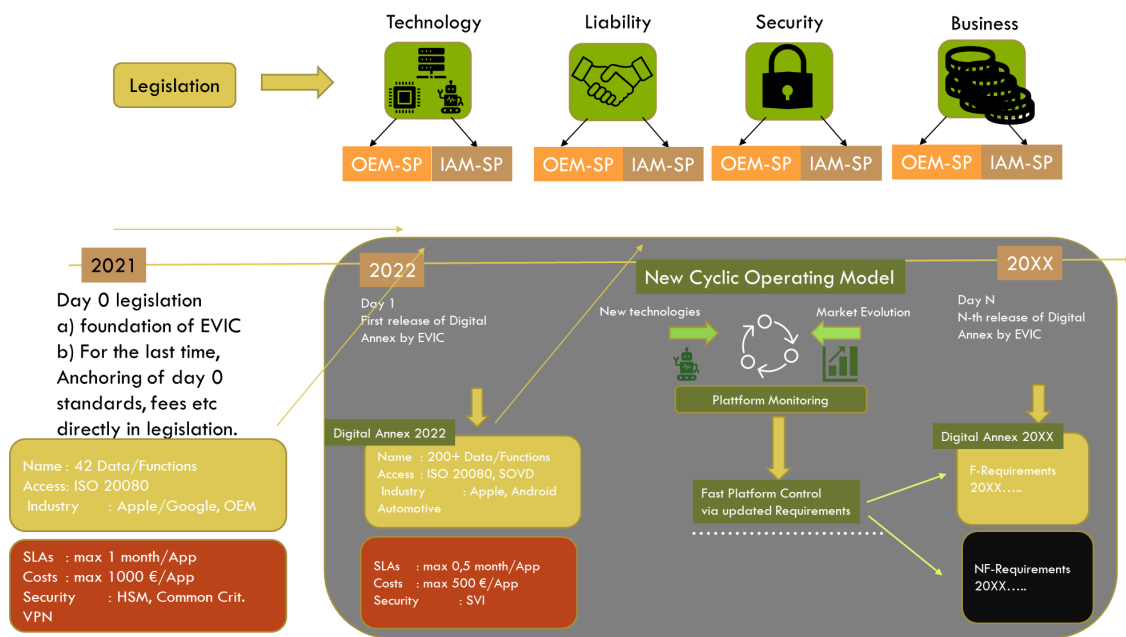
Technology

Liability

Security

Business

Legislation

OEM-SP IAM-SP

OEM-SP IAM-SP

OEM-SP IAM-SP

OEM-SP IAM-SP

2021

Day 0 legislation
a) foundation of EVIC
b) For the last time, Anchoring of day 0 standards, fees etc directly in legislation.

Name : 42 Data/Functions
Access: ISO 20080
Industry : Apple/Google, OEM

SLAs : max 1 month/App
Costs : max 1000 €/App
Security : HSM, Common Crit. VPN

2022

Day 1
First release of Digital Annex by EVIC

Digital Annex 2022

Name : 200+ Data/Functions
Access : ISO 20080, SOVD
Industry : Apple, Android Automotive

SLAs : max 0,5 month/App
Costs : max 500 €/App
Security : SVI

New Cyclic Operating Model

New technologies

Market Evolution

Platform Monitoring

Fast Platform Control via updated Requirements

20XX

Day N
N-th release of Digital Annex by EVIC

Digital Annex 20XX

F-Requirements 20XX…..

NF-Requirements 20XX…..